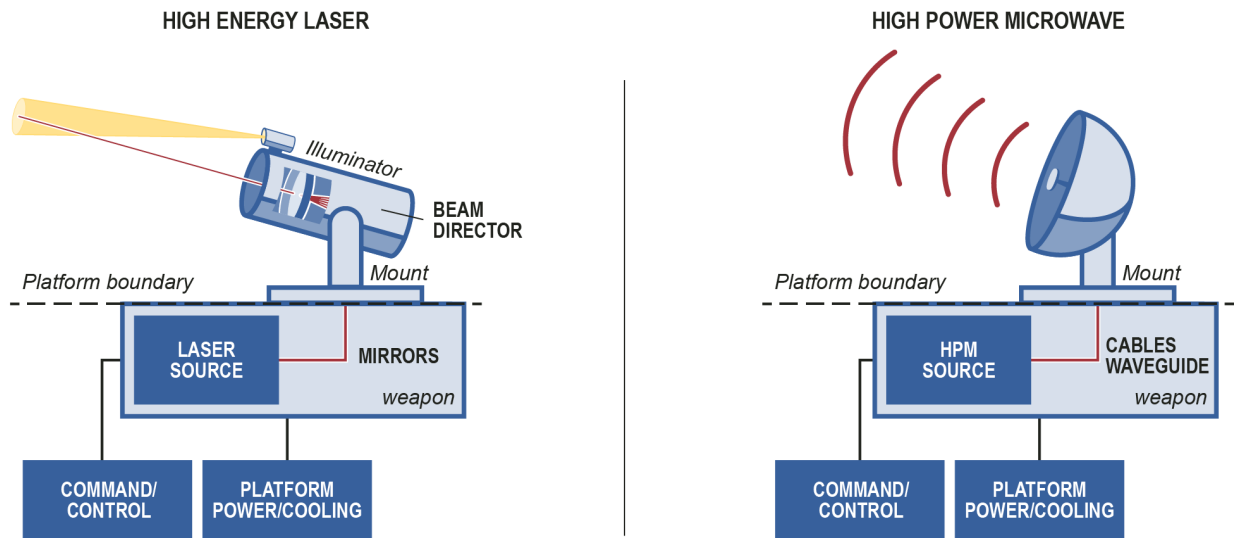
HIGH ENERGY LASER

Illuminator

BEAM DIRECTOR

Mount

Platform boundary

LASER SOURCE

MIRRORS

weapon

COMMAND/ CONTROL

PLATFORM POWER/COOLING

HIGH POWER MICROWAVE

Mount

Platform boundary

HPM SOURCE

CABLES WAVEGUIDE

weapon

COMMAND/ CONTROL

PLATFORM POWER/COOLING